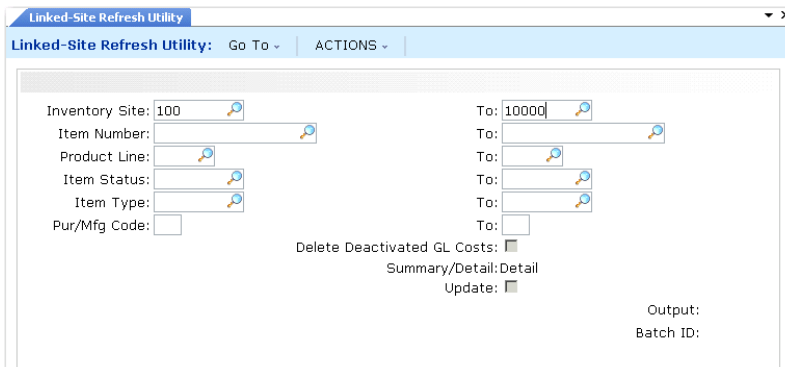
Linked-Site Refresh Utility

Linked-Site Refresh Utility: Go To ⌄ ACTIONS ⌄

Inventory Site: 100 To: 10000
Item Number: To:
Product Line: To:
Item Status: To:
Item Type: To:
Pur/Mfg Code: To:
Delete Deactivated GL Costs:
Summary/Detail: Detail
Update:
Output:
Batch ID: